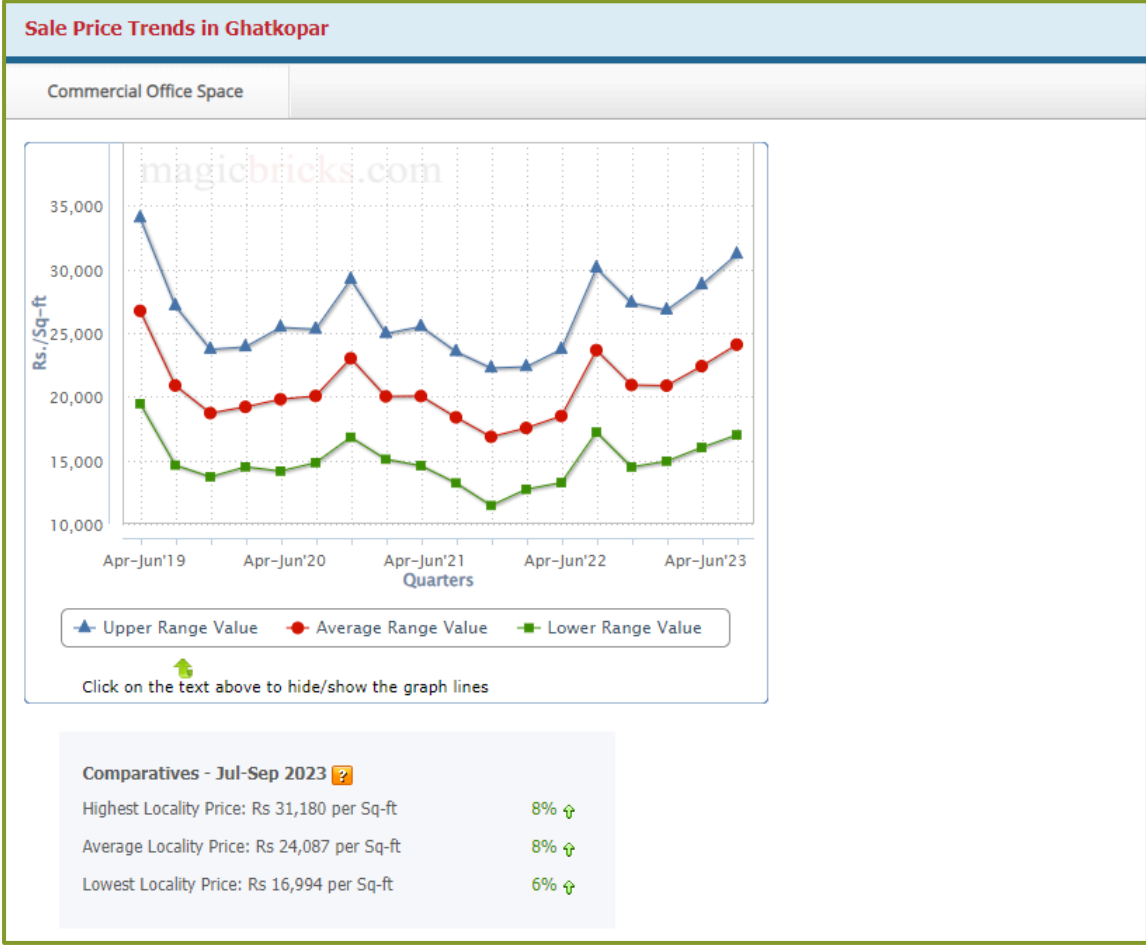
Sale Price Trends in Ghatkopar

Commercial Office Space

magicbricks.com

35,000
30,000
25,000
20,000
15,000
10,000

Rs./Sq-ft

Apr-Jun'19 Apr-Jun'20 Apr-Jun'21 Apr-Jun'22 Apr-Jun'23

Quarters

Upper Range Value Average Range Value Lower Range Value

Click on the text above to hide/show the graph lines

Comparatives - Jul-Sep 2023 ?

Highest Locality Price: Rs 31,180 per Sq-ft 8%

Average Locality Price: Rs 24,087 per Sq-ft 8%

Lowest Locality Price: Rs 16,994 per Sq-ft 6%